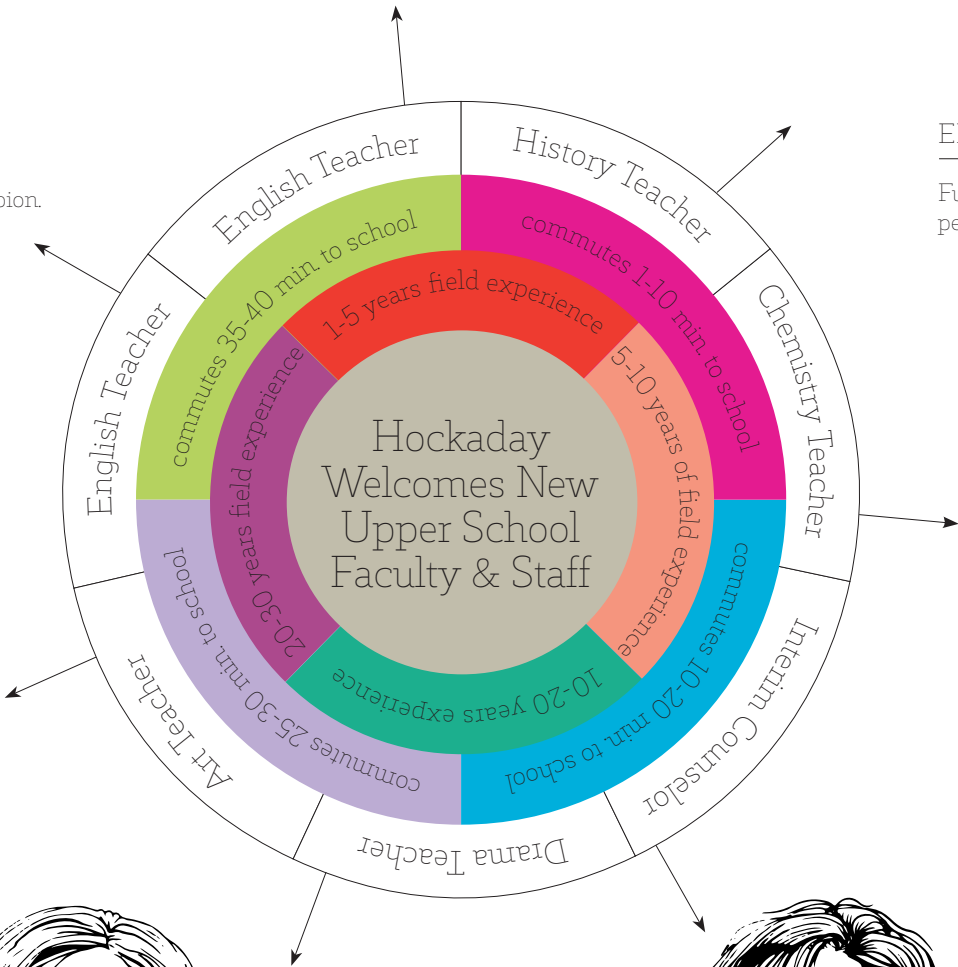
pion.

El

Fu
pe

English Teacher

History Teacher

Chemistry Teacher

Interim Counselor

Drama Teacher

Art Teacher

English Teacher

commutes 35-40 min to school

commutes 1-10 min. to school

commutes 10-20 min to school

commutes 25-30 min. to school

1-5 years field experience

5-10 years of field experience

10-20 years experience

20-30 years field experience

Hockaday Welcomes New Upper School Faculty & Staff